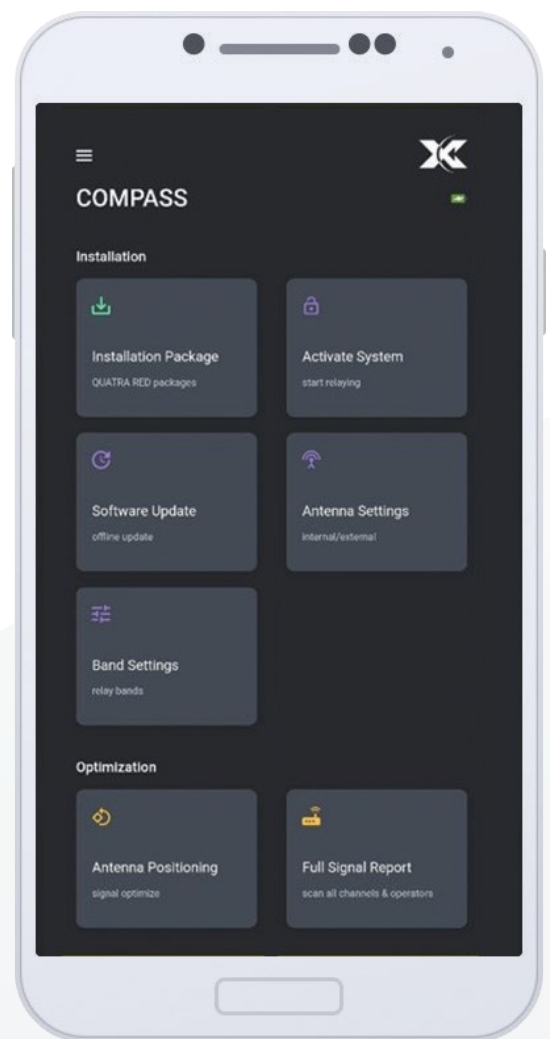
COMPASS

Installation

Installation Package
QUATRA RED packages

Activate System
start relaying

Software Update
offline update

Antenna Settings
internal/external

Band Settings
relay bands

Optimization

Antenna Positioning
signal optimize

Full Signal Report
scan all channels & operators